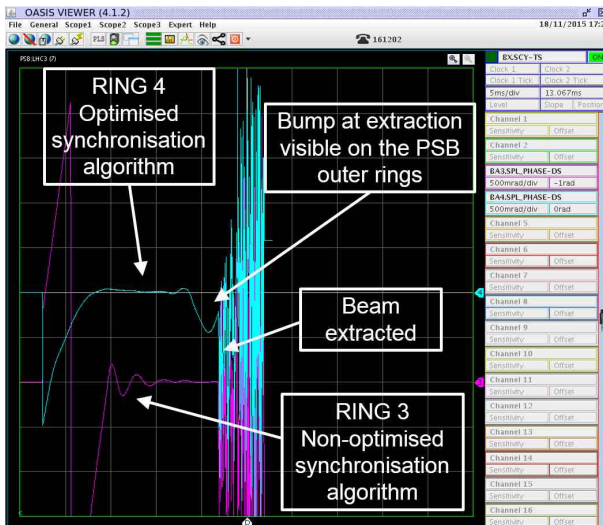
OASIS VIEWER (4.1.2)
File General Scope1 Scope2 Scope3 Expert Help
18/11/2015 17:
161202
PSB LHC3 (7)
RING 4
Optimised synchronisation algorithm

Bump at extraction visible on the PSB outer rings

Beam extracted

RING 3
Non-optimised synchronisation algorithm

BX.SCY-TS
ON
Clock 1
Clock 2
Clock 1 Tick
Clock 2 Tick
5ms/div
13.067ms
Level
Slope
Position
Channel 1
Sensitivity
Offset
Channel 2
Sensitivity
Offset
BA3.SPL_PHASE-DS
500mrad/div
-1rad
BA4.SPL_PHASE-DS
500mrad/div
0rad
Channel 5
Sensitivity
Offset
Channel 6
Sensitivity
Offset
Channel 7
Sensitivity
Offset
Channel 8
Sensitivity
Offset
Channel 9
Sensitivity
Offset
Channel 10
Sensitivity
Offset
Channel 11
Sensitivity
Offset
Channel 12
Sensitivity
Offset
Channel 13
Sensitivity
Offset
Channel 14
Sensitivity
Offset
Channel 15
Sensitivity
Offset
Channel 16
Sensitivity
Offset